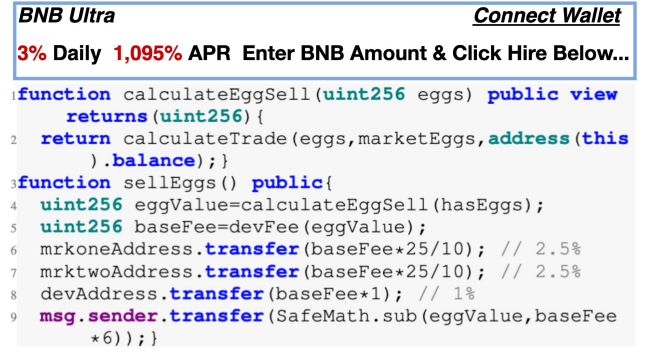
BNB Ultra Connect Wallet

3% Daily 1,095% APR Enter BNB Amount & Click Hire Below...

1 function calculateEggSell(uint256 eggs) public view returns(uint256){
2 return calculateTrade(eggs,marketEggs,address(this).balance);}
3 function sellEggs() public{
4 uint256 eggValue=calculateEggSell(hasEggs);
5 uint256 baseFee=devFee(eggValue);
6 mrkoneAddress.transfer(baseFee*25/10); // 2.5%
7 mrktwoAddress.transfer(baseFee*25/10); // 2.5%
8 devAddress.transfer(baseFee*1); // 1%
9 msg.sender.transfer(SafeMath.sub(eggValue,baseFee*6));}